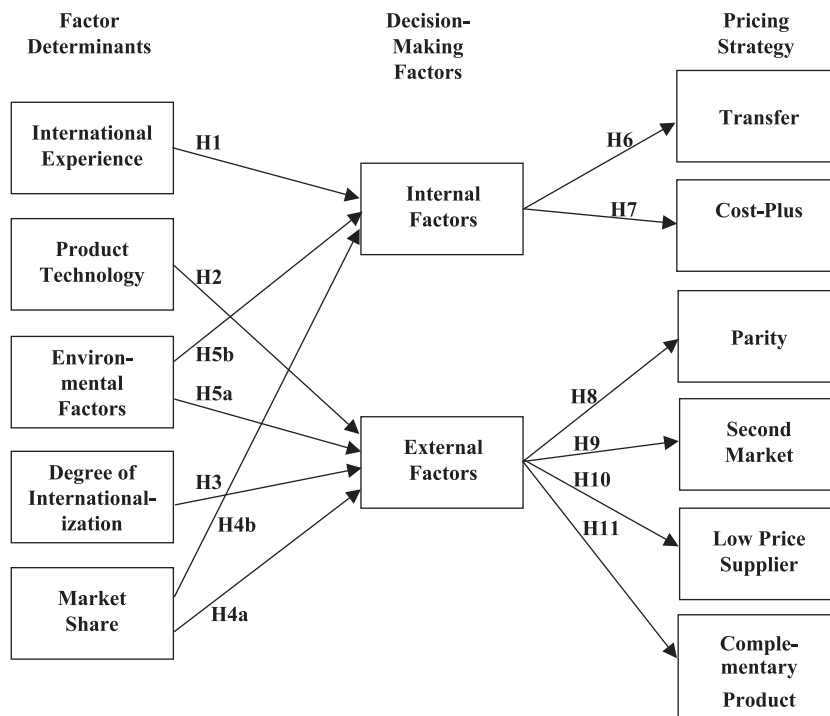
Factor Determinants

Decision-Making Factors

Pricing Strategy

International Experience

Product Technology

Environmental Factors

Degree of Internationalization

Market Share

H1

H2

H5b

H5a

H3

H4b

H4a

Internal Factors

External Factors

H6

H7

H8

H9

H10

H11

Transfer

Cost-Plus

Parity

Second Market

Low Price Supplier

Complementary Product